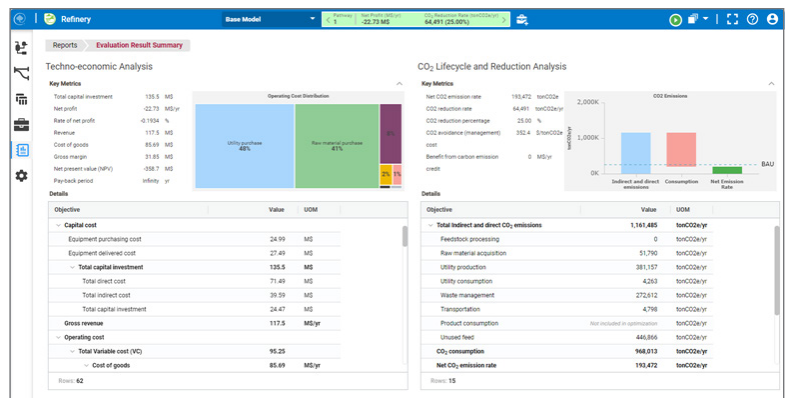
Refinery

Base Model

Pathway 1 | Net Profit (M$/yr) -22.73 M$ | CO₂ Reduction Rate (tonCO2e/yr) 64,491 (25.00%)

Reports | Evaluation Result Summary

Techno-economic Analysis

Key Metrics

| | | |
|---|---|---|
| Total capital investment | 135.5 | M$ |
| Net profit | -22.73 | M$/yr |
| Rate of net profit | -0.1934 | % |
| Revenue | 117.5 | M$ |
| Cost of goods | 85.69 | M$ |
| Gross margin | 31.85 | M$ |
| Net present value (NPV) | -358.7 | M$ |
| Pay-back period | Infinity | yr |

Operating Cost Distribution

Utility purchase 48%

Raw material purchase 41%

6%

2%

1%

Details

| Objective | Value | UOM |
|---|---|---|
| Capital cost | | |
| Equipment purchasing cost | 24.99 | M$ |
| Equipment delivered cost | 27.49 | M$ |
| Total capital investment | 135.5 | M$ |
| Total direct cost | 71.49 | M$ |
| Total indirect cost | 39.59 | M$ |
| Total capital investment | 24.47 | M$ |
| Gross revenue | 117.5 | M$/yr |
| Operating cost | | |
| Total Variable cost (VC) | 95.25 | |
| Cost of goods | 85.69 | M$/yr |

Rows: 62

CO₂ Lifecycle and Reduction Analysis

Key Metrics

| | | |
|---|---|---|
| Net CO2 emission rate | 193,472 | tonCO2e |
| CO2 reduction rate | 64,491 | tonCO2e/yr |
| CO2 reduction percentage | 25.00 | % |
| CO2 avoidance (management) cost | 352.4 | $/tonCO2e |
| Benefit from carbon emission credit | 0 | M$/yr |

CO2 Emissions

2,000K

1,000K

0K

tonCO2e/yr

BAU

Indirect and direct emissions

Consumption

Net Emission Rate

Details

| Objective | Value | UOM |
|---|---|---|
| Total Indirect and direct CO₂ emissions | 1,161,485 | tonCO2e/yr |
| Feedstock processing | 0 | tonCO2e/yr |
| Raw material acquisition | 51,790 | tonCO2e/yr |
| Utility production | 381,157 | tonCO2e/yr |
| Utility consumption | 4,263 | tonCO2e/yr |
| Waste management | 272,612 | tonCO2e/yr |
| Transportation | 4,798 | tonCO2e/yr |
| Product consumption | Not included in optimization | tonCO2e/yr |
| Unused feed | 446,866 | tonCO2e/yr |
| CO₂ consumption | 968,013 | tonCO2e/yr |
| Net CO₂ emission rate | 193,472 | tonCO2e/yr |

Rows: 15